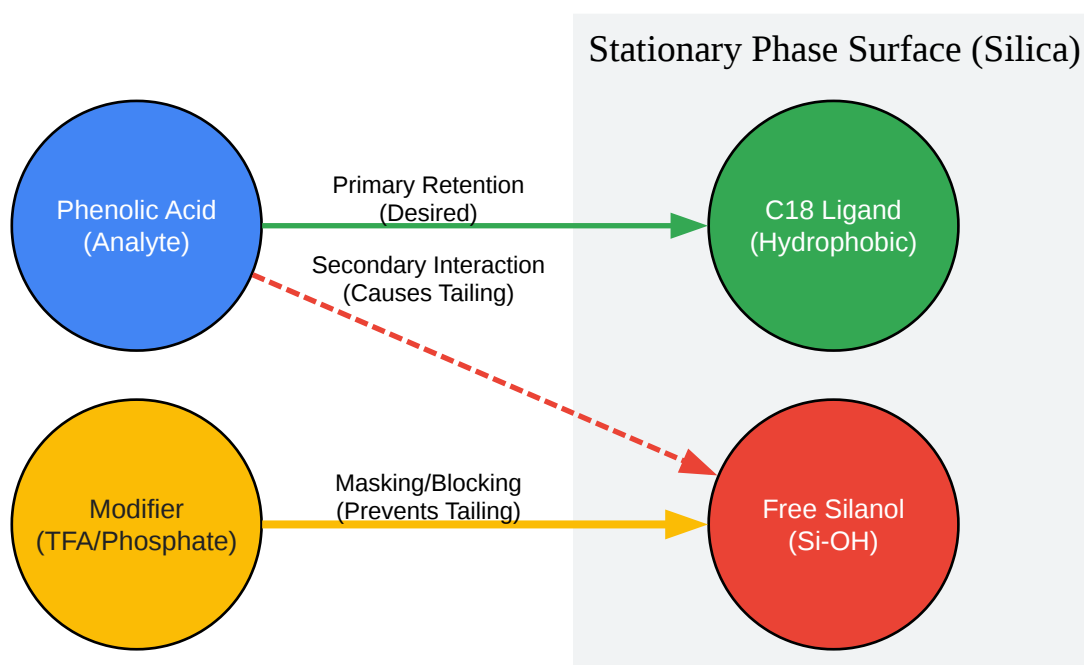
Stationary Phase Surface (Silica)

Phenolic Acid
(Analyte)

Primary Retention
(Desired)

C18 Ligand
(Hydrophobic)

Secondary Interaction
(Causes Tailing)

Modifier
(TFA/Phosphate)

Masking/Blocking
(Prevents Tailing)

Free Silanol
(Si-OH)